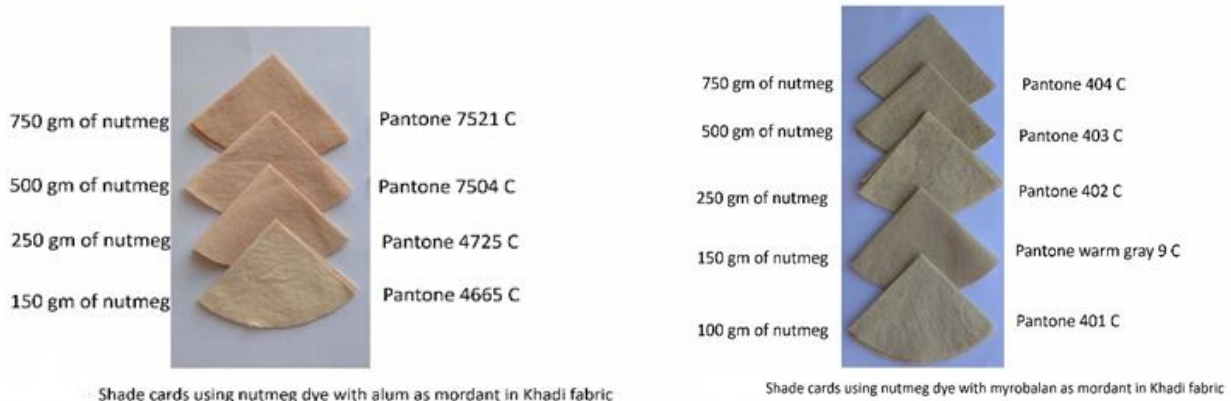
750 gm of nutmeg

Pantone 7521 C

500 gm of nutmeg

Pantone 7504 C

250 gm of nutmeg

Pantone 4725 C

150 gm of nutmeg

Pantone 4665 C

Shade cards using nutmeg dye with alum as mordant in Khadi fabric

750 gm of nutmeg

Pantone 404 C

500 gm of nutmeg

Pantone 403 C

250 gm of nutmeg

Pantone 402 C

150 gm of nutmeg

Pantone warm gray 9 C

100 gm of nutmeg

Pantone 401 C

Shade cards using nutmeg dye with myrobalan as mordant in Khadi fabric